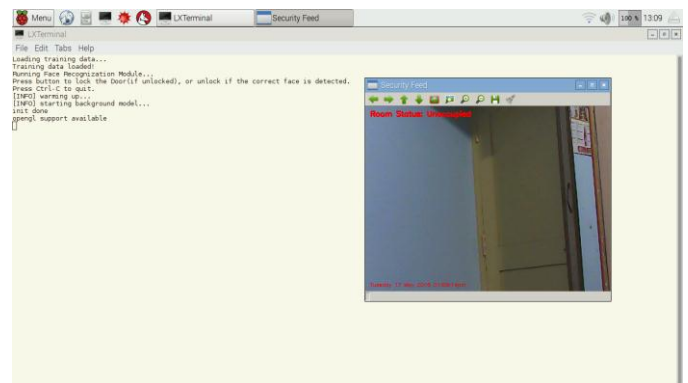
Menu LXTerminal Security Feed 100 % 13:09

LXTerminal

File Edit Tabs Help

Loading training data...
Training data loaded!
Running Face Recognization Module...
Press button to lock the Door(if unlocked), or unlock if the correct face is detected.
Press Ctrl-C to quit.
[INFO] warming up...
[INFO] starting background model...
init done
opengl support available

Security Feed

Room Status: Unoccupied

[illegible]